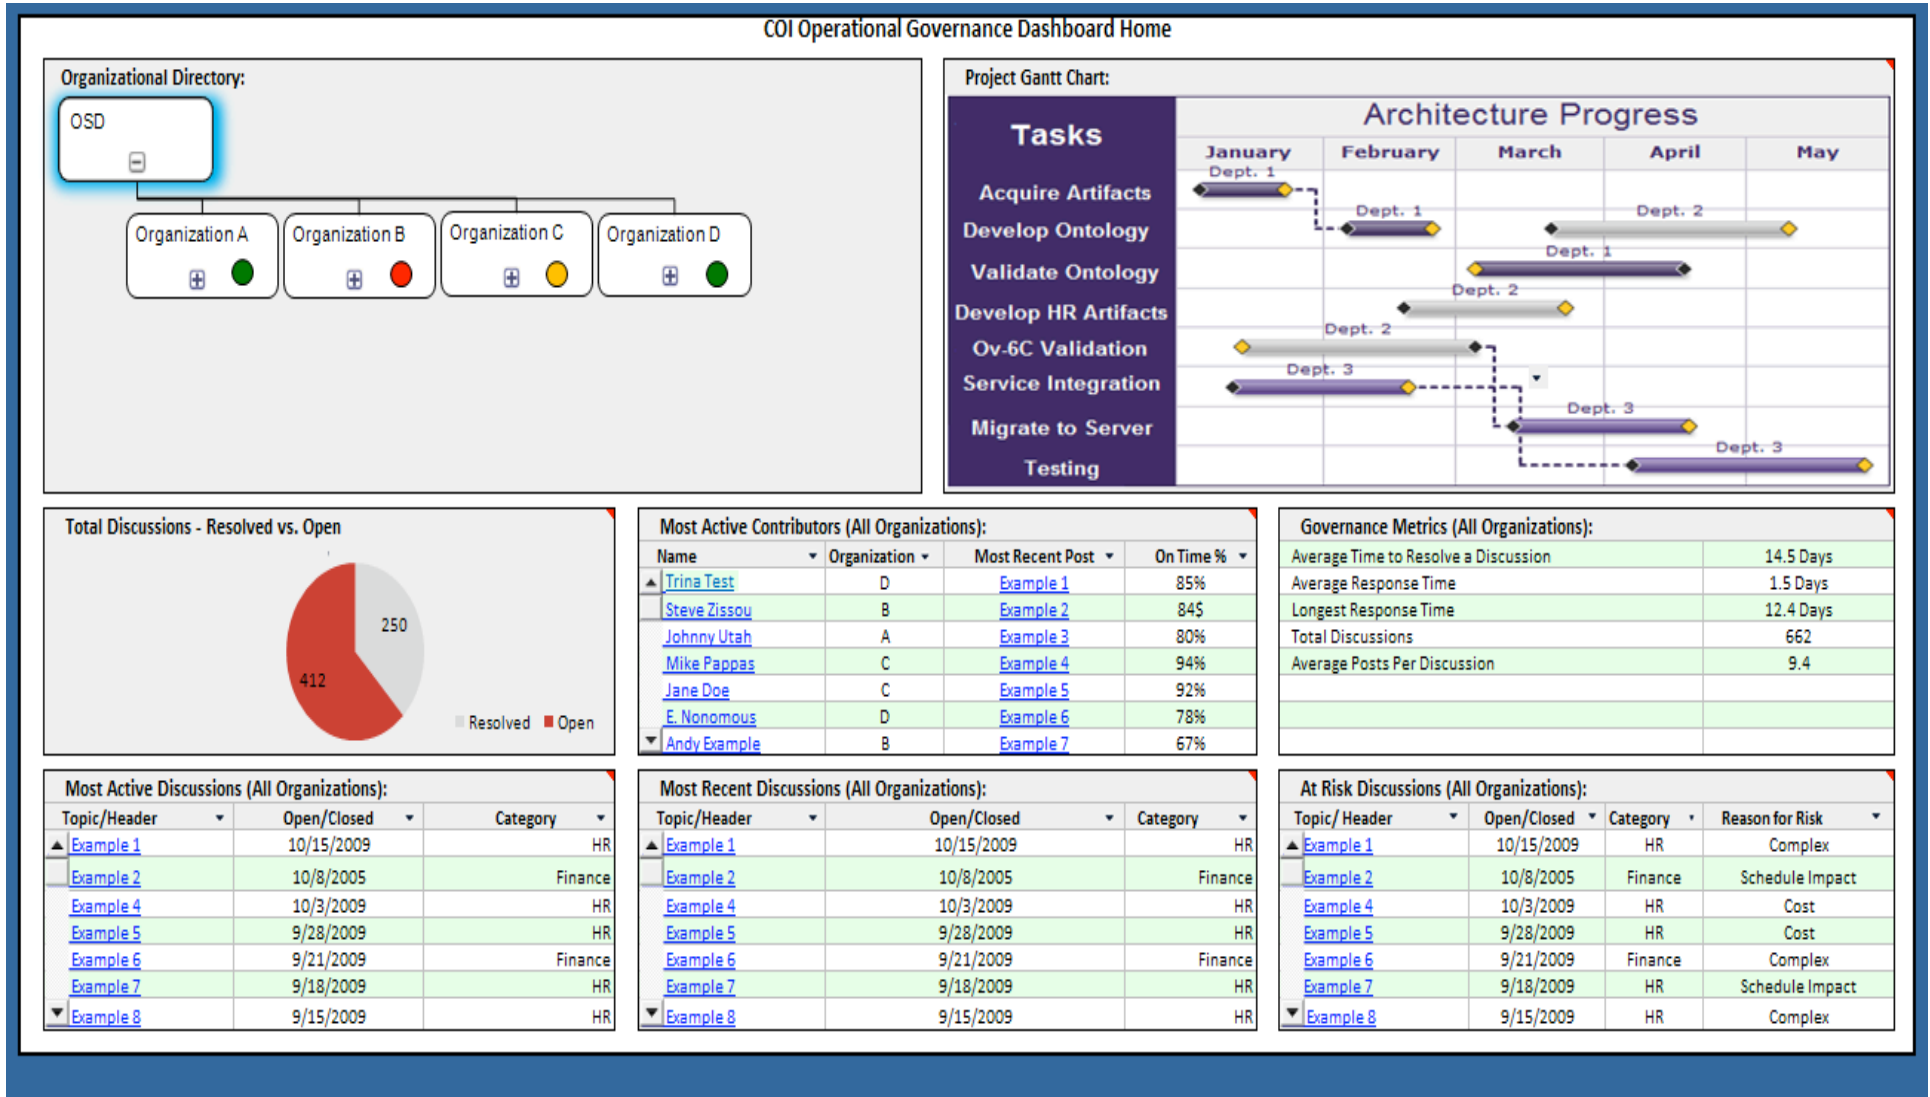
COI Operational Governance Dashboard Home

Organizational Directory:

OSD

Organization A

Organization B

Organization C

Organization D

Project Gantt Chart:

Tasks

Architecture Progress

January February March April May

Acquire Artifacts
Develop Ontology
Validate Ontology
Develop HR Artifacts
Ov-6C Validation
Service Integration
Migrate to Server
Testing

Dept. 1
Dept. 1
Dept. 2
Dept. 1
Dept. 2
Dept. 2
Dept. 3
Dept. 3
Dept. 3

Total Discussions - Resolved vs. Open

250
412
Resolved Open

Most Active Contributors (All Organizations):

| Name | Organization | Most Recent Post | On Time % |
|---|---|---|---|
| Trina Test | D | Example 1 | 85% |
| Steve Zissou | B | Example 2 | 84$ |
| Johnny Utah | A | Example 3 | 80% |
| Mike Pappas | C | Example 4 | 94% |
| Jane Doe | C | Example 5 | 92% |
| E. Nonomous | D | Example 6 | 78% |
| Andy Example | B | Example 7 | 67% |

Governance Metrics (All Organizations):

| | |
|---|---|
| Average Time to Resolve a Discussion | 14.5 Days |
| Average Response Time | 1.5 Days |
| Longest Response Time | 12.4 Days |
| Total Discussions | 662 |
| Average Posts Per Discussion | 9.4 |

Most Active Discussions (All Organizations):

| Topic/Header | Open/Closed | Category |
|---|---|---|
| Example 1 | 10/15/2009 | HR |
| Example 2 | 10/8/2005 | Finance |
| Example 4 | 10/3/2009 | HR |
| Example 5 | 9/28/2009 | HR |
| Example 6 | 9/21/2009 | Finance |
| Example 7 | 9/18/2009 | HR |
| Example 8 | 9/15/2009 | HR |

Most Recent Discussions (All Organizations):

| Topic/Header | Open/Closed | Category |
|---|---|---|
| Example 1 | 10/15/2009 | HR |
| Example 2 | 10/8/2005 | Finance |
| Example 4 | 10/3/2009 | HR |
| Example 5 | 9/28/2009 | HR |
| Example 6 | 9/21/2009 | Finance |
| Example 7 | 9/18/2009 | HR |
| Example 8 | 9/15/2009 | HR |

At Risk Discussions (All Organizations):

| Topic/ Header | Open/Closed | Category | Reason for Risk |
|---|---|---|---|
| Example 1 | 10/15/2009 | HR | Complex |
| Example 2 | 10/8/2005 | Finance | Schedule Impact |
| Example 4 | 10/3/2009 | HR | Cost |
| Example 5 | 9/28/2009 | HR | Cost |
| Example 6 | 9/21/2009 | Finance | Complex |
| Example 7 | 9/18/2009 | HR | Schedule Impact |
| Example 8 | 9/15/2009 | HR | Complex |